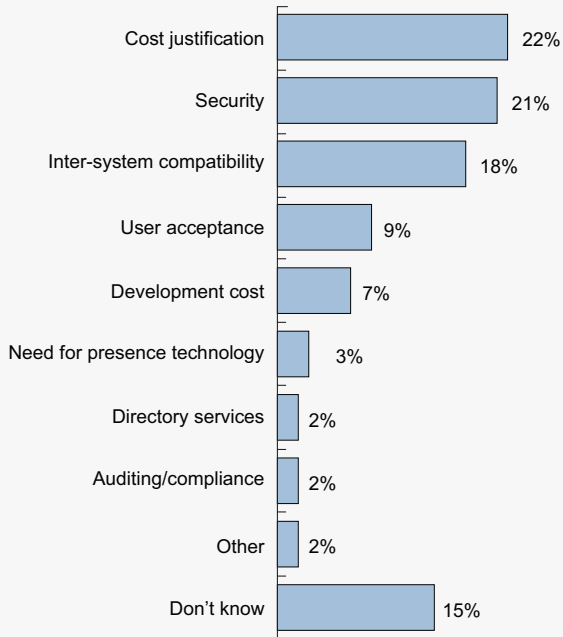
| Category | Percentage |
|---|---|
| Cost justification | 22% |
| Security | 21% |
| Inter-system compatibility | 18% |
| User acceptance | 9% |
| Development cost | 7% |
| Need for presence technology | 3% |
| Directory services | 2% |
| Auditing/compliance | 2% |
| Other | 2% |
| Don’t know | 15% |